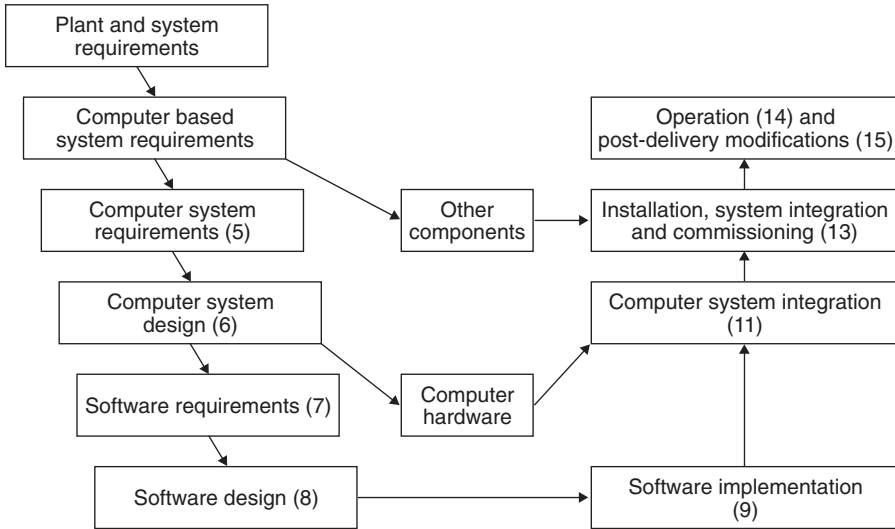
Plant and system requirements

Computer based system requirements

Computer system requirements (5)

Computer system design (6)

Software requirements (7)

Software design (8)

Other components

Computer hardware

Operation (14) and post-delivery modifications (15)

Installation, system integration and commissioning (13)

Computer system integration (11)

Software implementation (9)